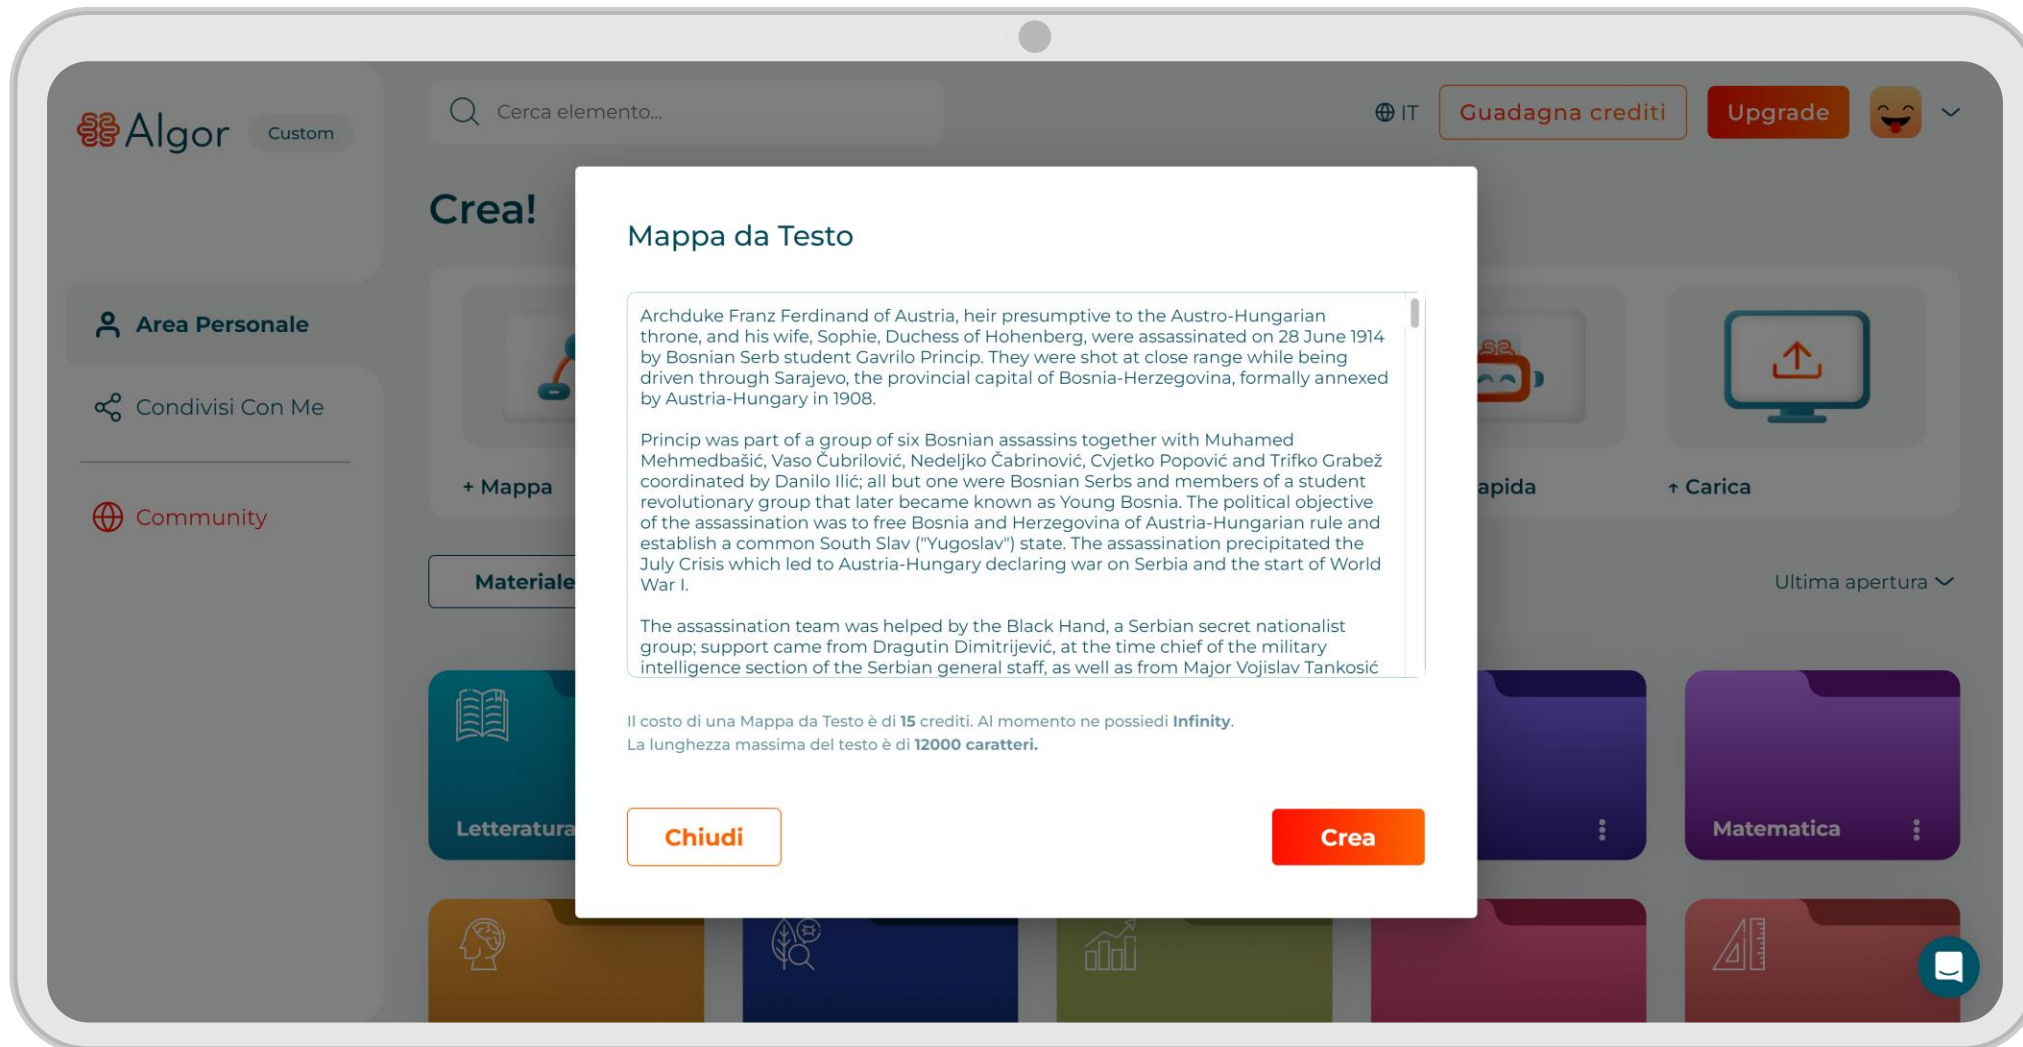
Algor Custom

Cerca elemento...

IT Guadagna crediti Upgrade

Crea!

Area Personale

Condivisi Con Me

Community

+ Mappa

apida

↑ Carica

Materiale

Ultima apertura

Letteratura

Matematica

Mappa da Testo

Archduke Franz Ferdinand of Austria, heir presumptive to the Austro-Hungarian throne, and his wife, Sophie, Duchess of Hohenberg, were assassinated on 28 June 1914 by Bosnian Serb student Gavrilo Princip. They were shot at close range while being driven through Sarajevo, the provincial capital of Bosnia-Herzegovina, formally annexed by Austria-Hungary in 1908.

Princip was part of a group of six Bosnian assassins together with Muhamed Mehmedbašić, Vaso Čubrilović, Nedeljko Čabrinović, Cvjetko Popović and Trifko Grabež coordinated by Danilo Ilić; all but one were Bosnian Serbs and members of a student revolutionary group that later became known as Young Bosnia. The political objective of the assassination was to free Bosnia and Herzegovina of Austria-Hungarian rule and establish a common South Slav ("Yugoslav") state. The assassination precipitated the July Crisis which led to Austria-Hungary declaring war on Serbia and the start of World War I.

The assassination team was helped by the Black Hand, a Serbian secret nationalist group; support came from Dragutin Dimitrijević, at the time chief of the military intelligence section of the Serbian general staff, as well as from Major Vojislav Tankosić

Il costo di una Mappa da Testo è di 15 crediti. Al momento ne possiedi Infinity.
La lunghezza massima del testo è di 12000 caratteri.

Chiudi

Crea